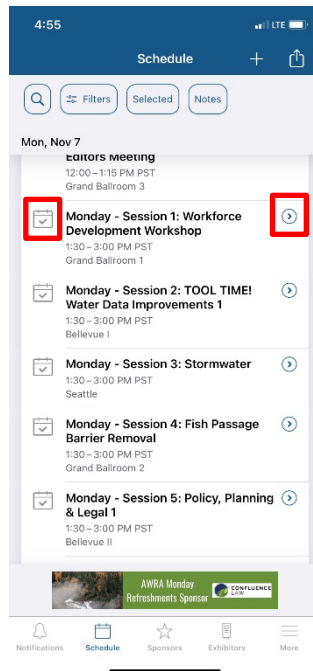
4:55

LTE

Schedule

Filters

Selected

Notes

Mon, Nov 7

Editors Meeting
12:00 – 1:15 PM PST
Grand Ballroom 3

Monday - Session 1: Workforce Development Workshop
1:30 – 3:00 PM PST
Grand Ballroom 1

Monday - Session 2: TOOL TIME! Water Data Improvements 1
1:30 – 3:00 PM PST
Bellevue I

Monday - Session 3: Stormwater
1:30 – 3:00 PM PST
Seattle

Monday - Session 4: Fish Passage Barrier Removal
1:30 – 3:00 PM PST
Grand Ballroom 2

Monday - Session 5: Policy, Planning & Legal 1
1:30 – 3:00 PM PST
Bellevue II

AWRA Monday Refreshments Sponsor

CONFLUENCE LAW

Notifications

Schedule

Sponsors

Exhibitors

More